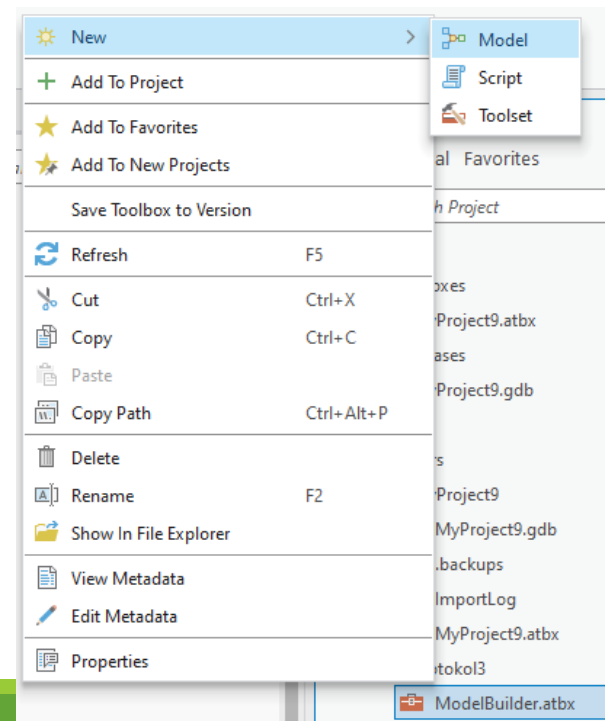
New
Model
Script
Toolset
Add To Project
Add To Favorites
Add To New Projects
Save Toolbox to Version
Refresh F5
Cut Ctrl+X
Copy Ctrl+C
Paste
Copy Path Ctrl+Alt+P
Delete
Rename F2
Show In File Explorer
View Metadata
Edit Metadata
Properties

al Favorites
h Project
oxes
Project9.atbx
ases
Project9.gdb
rs
Project9
MyProject9.gdb
.backups
ImportLog
MyProject9.atbx
otokol3
ModelBuilder.atbx